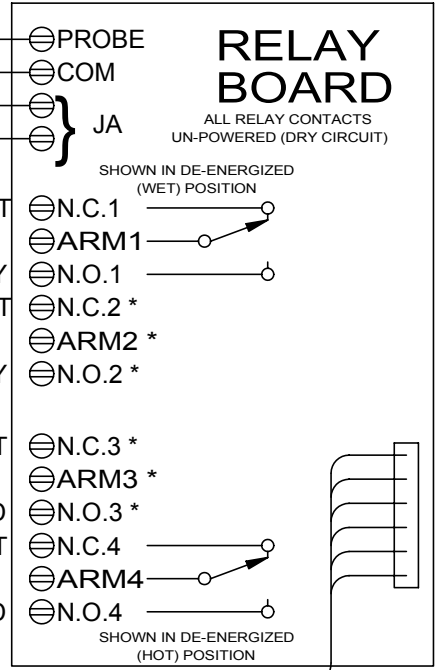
PROBE
COM
JA

RELAY BOARD
ALL RELAY CONTACTS UN-POWERED (DRY CIRCUIT)

SHOWN IN DE-ENERGIZED (WET) POSITION

T N.C.1
ARM1
Y N.O.1
T N.C.2 *
ARM2 *
Y N.O.2 *

T N.C.3 *
ARM3 *
D N.O.3 *
T N.C.4
ARM4
D N.O.4

SHOWN IN DE-ENERGIZED (HOT) POSITION